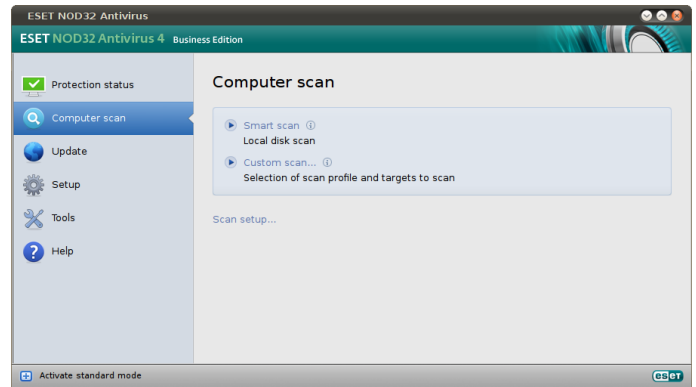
ESET NOD32 Antivirus

ESET NOD32 Antivirus 4 Business Edition

Protection status
Computer scan
Update
Setup
Tools
Help

Computer scan

Smart scan
Local disk scan

Custom scan...
Selection of scan profile and targets to scan

Scan setup...

Activate standard mode

eset